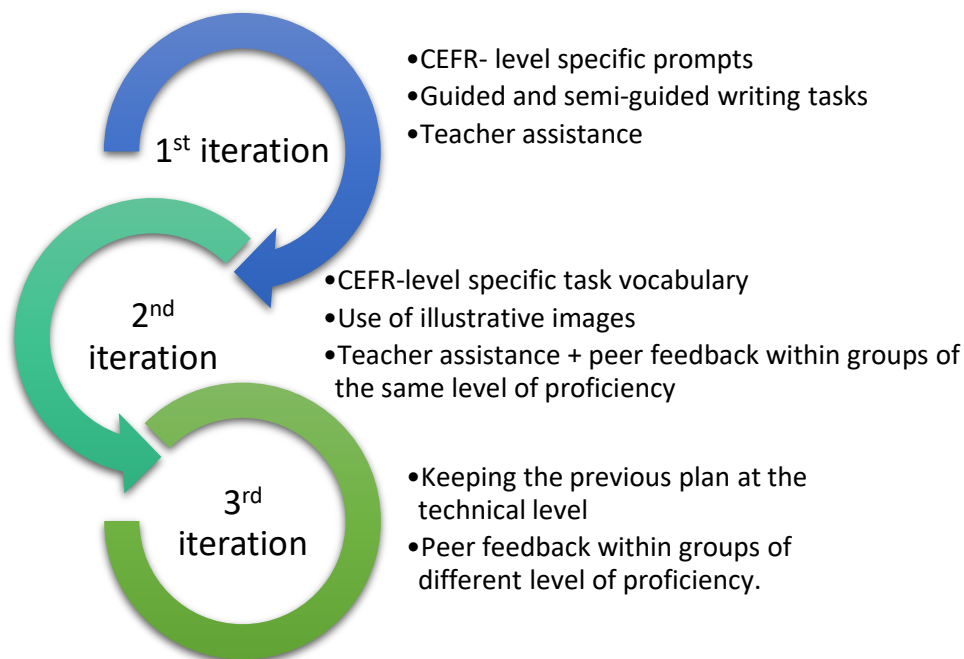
1$^{st}$ iteration

•CEFR- level specific prompts
•Guided and semi-guided writing tasks
•Teacher assistance

2$^{nd}$ iteration

•CEFR-level specific task vocabulary
•Use of illustrative images
•Teacher assistance + peer feedback within groups of the same level of proficiency

3$^{rd}$ iteration

•Keeping the previous plan at the technical level
•Peer feedback within groups of different level of proficiency.